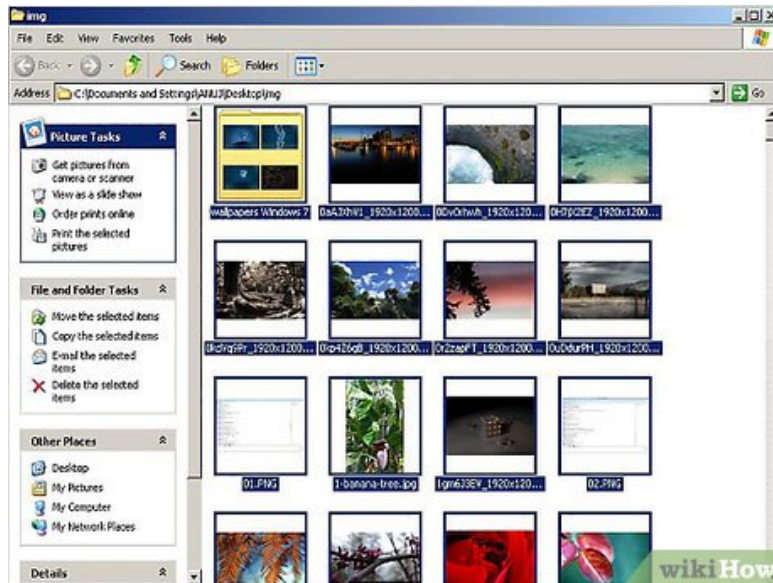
img

File Edit View Favorites Tools Help

Back Search Folders

Address C:\Documents and Settings\ANUJ\Desktop\img

Go

Picture Tasks

Get pictures from camera or scanner

View as a slide show

Order prints online

Print the selected pictures

File and Folder Tasks

Move the selected items

Copy the selected items

E-mail the selected items

Delete the selected items

Other Places

Desktop

My Pictures

My Computer

My Network Places

Details

wallpapers Windows 7

0aA3XhW1_1920x1200...

0DvOrtwh_1920x120...

0H7jt2EZ_1920x1200...

0kcfiq5Pr_1920x1200...

0Kp4Z6q0_1920x1200...

0r2zapFT_1920x1200...

0uDdurPH_1920x1200...

01.PNG

1-banana-tree.jpg

1gm6J3EW_1920x120...

02.PNG

wikiHow